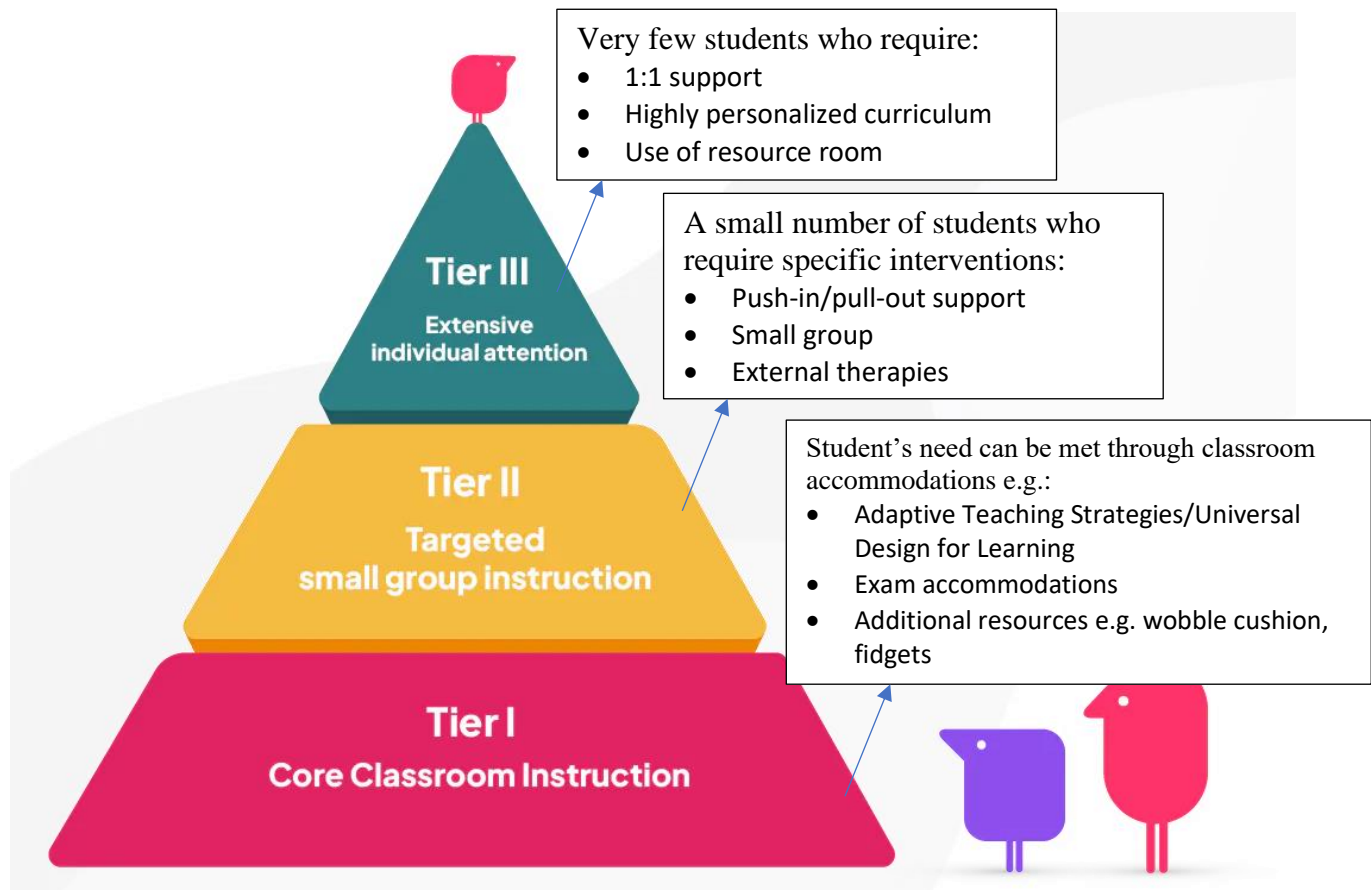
Very few students who require:
- 1:1 support
- Highly personalized curriculum
- Use of resource room

A small number of students who require specific interventions:
- Push-in/pull-out support
- Small group
- External therapies

Student's need can be met through classroom accommodations e.g.:
- Adaptive Teaching Strategies/Universal Design for Learning
- Exam accommodations
- Additional resources e.g. wobble cushion, fidgets

Tier III
Extensive individual attention

Tier II
Targeted small group instruction

Tier I
Core Classroom Instruction